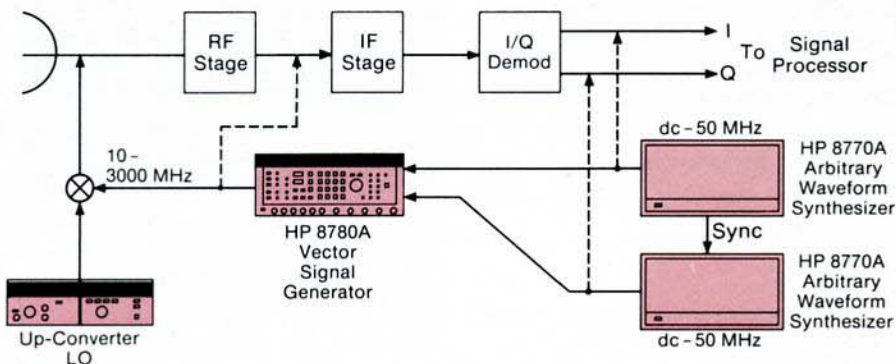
RF Stage

IF Stage

I/Q Demod

I

Q

To Signal Processor

10 - 3000 MHz

dc - 50 MHz

HP 8770A Arbitrary Waveform Synthesizer

Sync

HP 8780A Vector Signal Generator

HP 8770A Arbitrary Waveform Synthesizer

dc - 50 MHz

Up-Converter LO